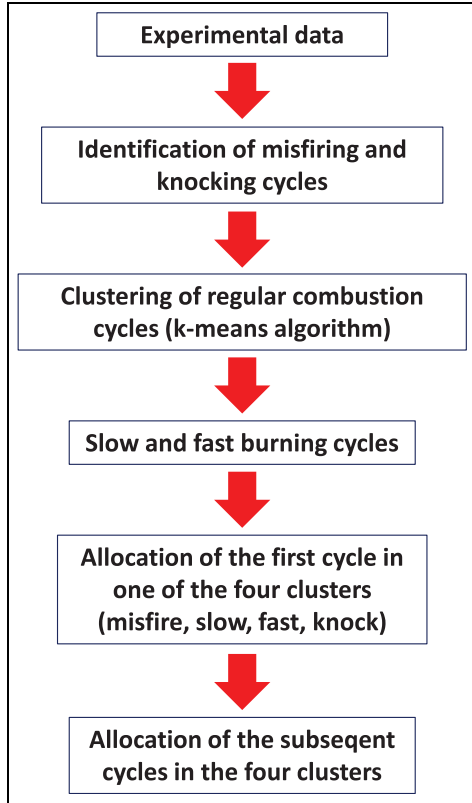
Experimental data

Identification of misfiring and knocking cycles

Clustering of regular combustion cycles (k-means algorithm)

Slow and fast burning cycles

Allocation of the first cycle in one of the four clusters (misfire, slow, fast, knock)

Allocation of the subseqent cycles in the four clusters